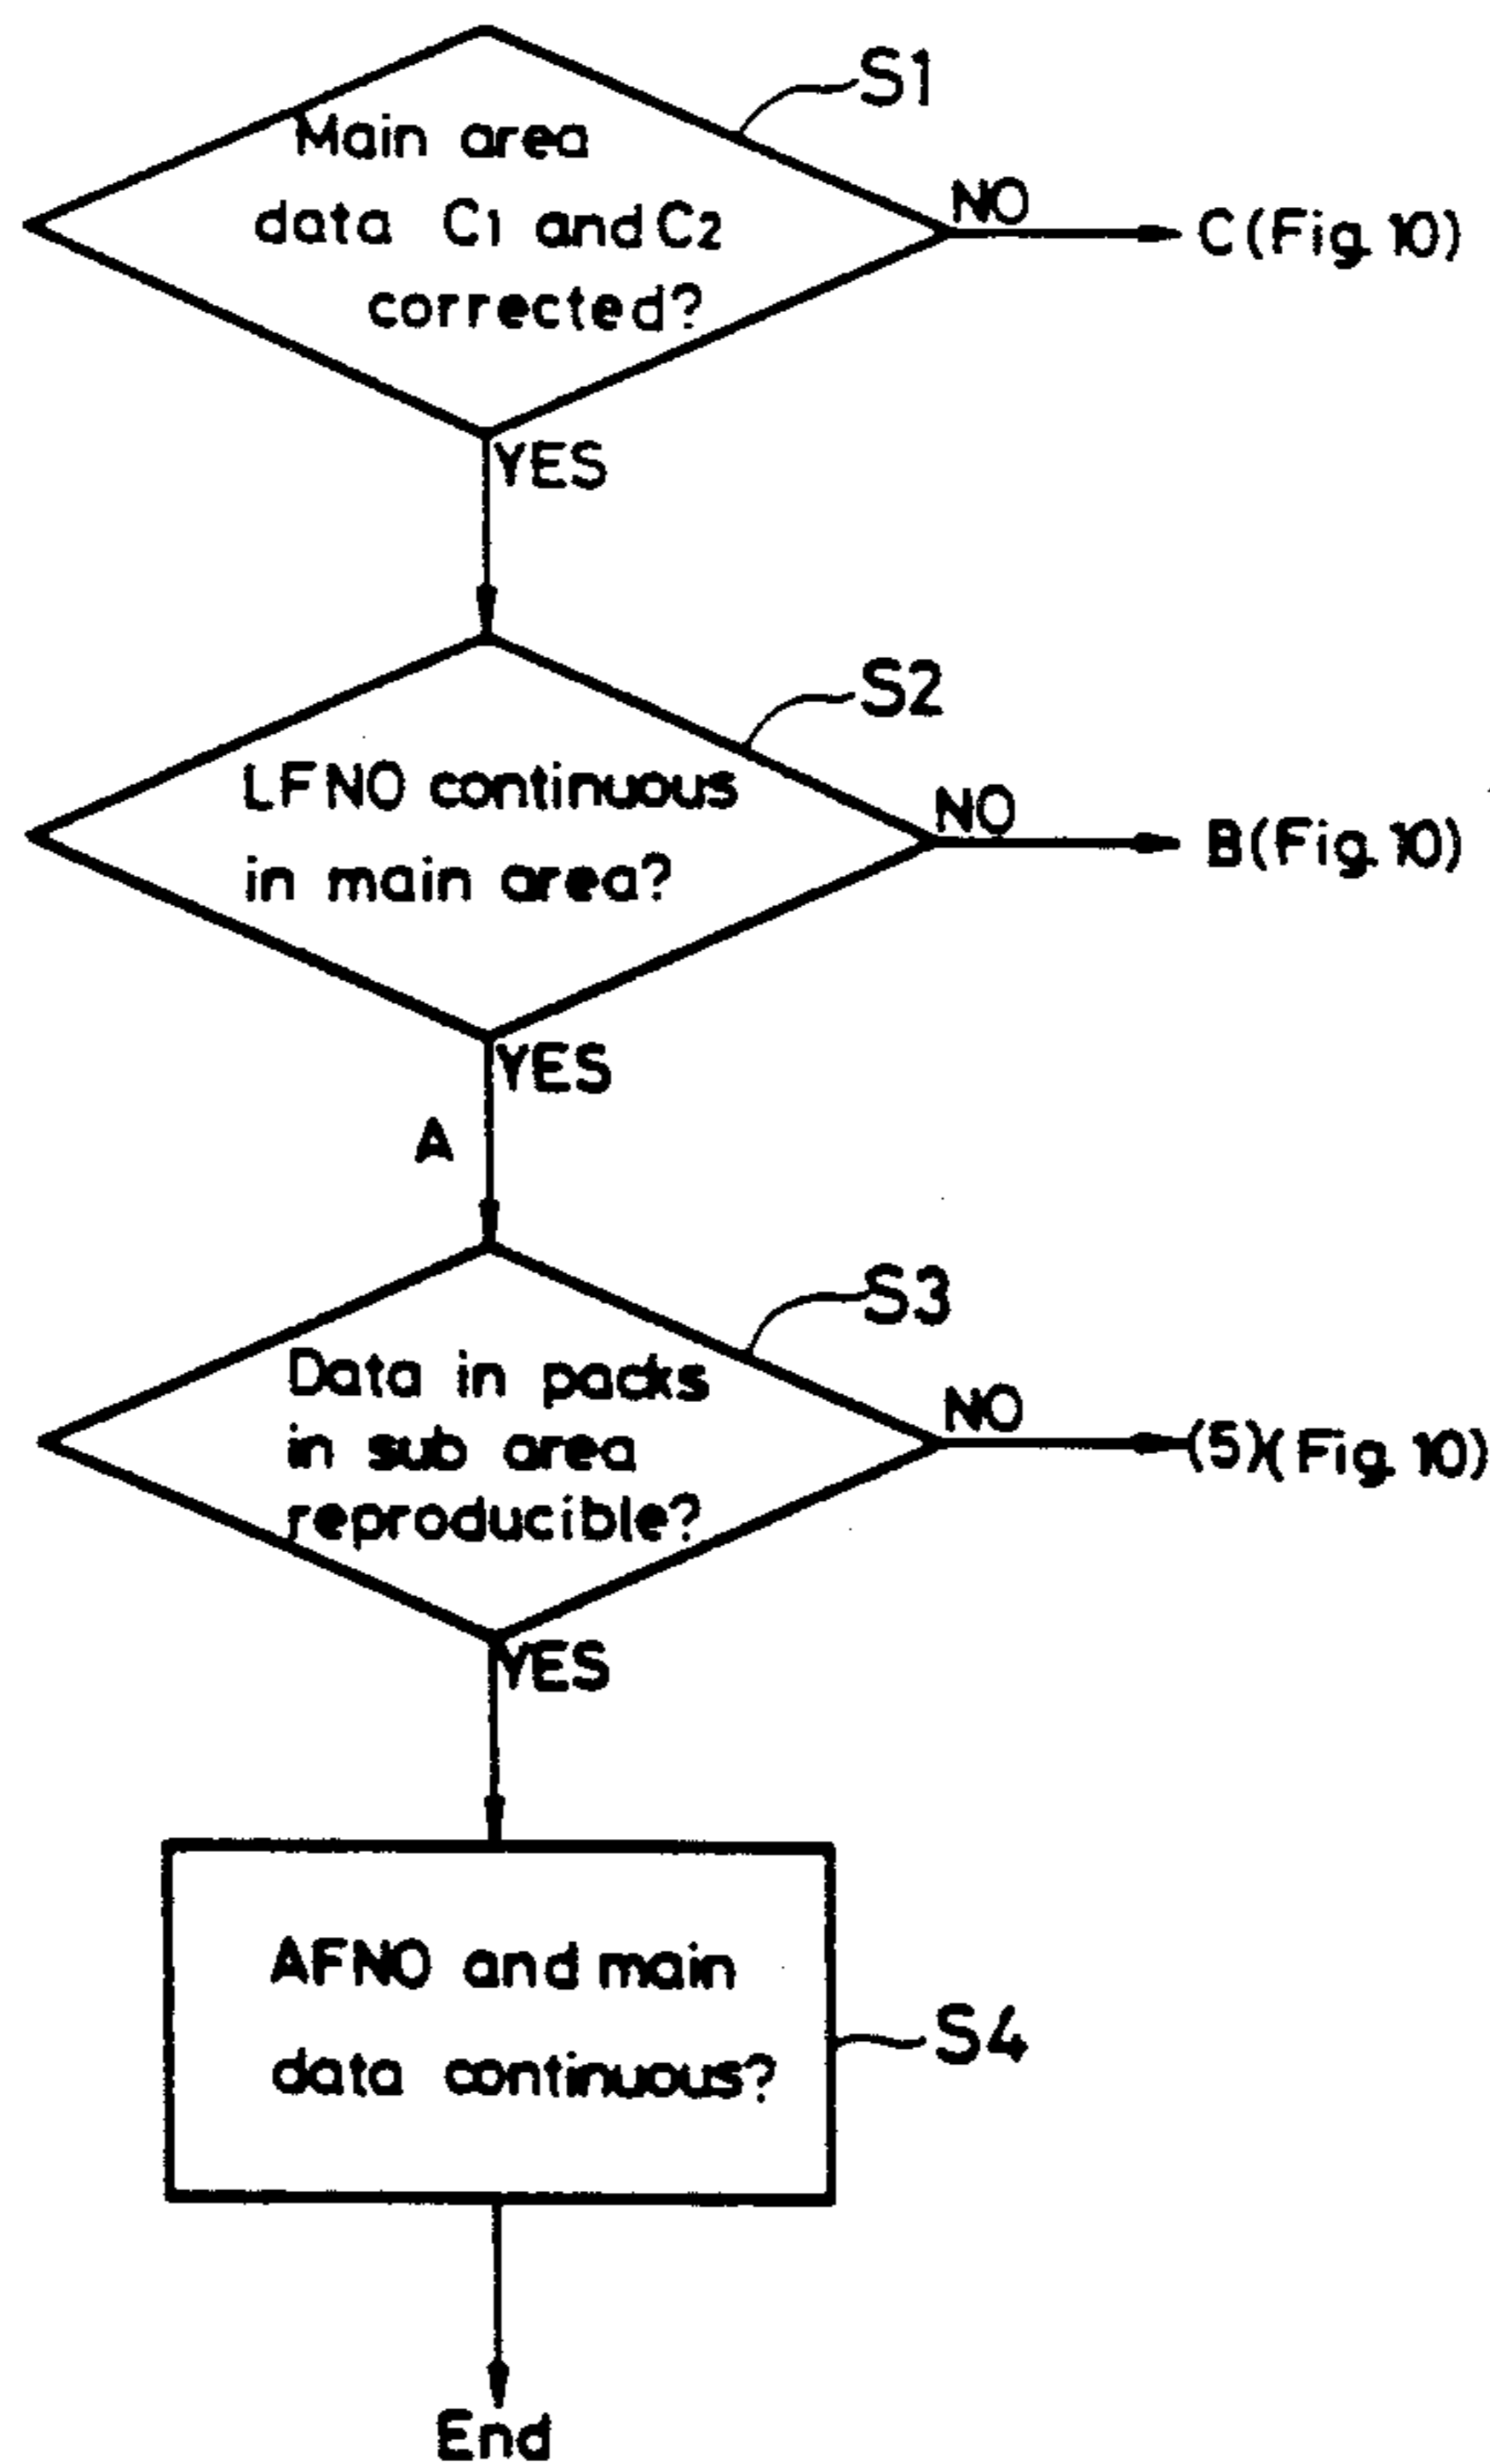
S1
Main area data $C_1$ and $C_2$ corrected?
NO
C (Fig. 10)
YES
S2
LFNO continuous in main area?
NO
B (Fig. 10)
YES
A
S3
Data in packs in sub area reproducible?
NO
(5) (Fig. 10)
YES
AFNO and main data continuous?
S4
End